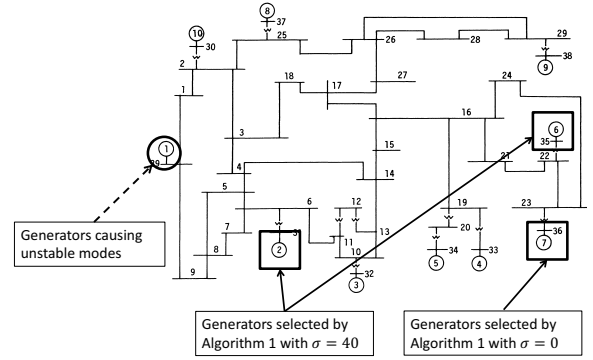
8
37
10
30
25
26
28
29
2
38
9
18
17
27
24
1
16
6
35
3
15
1
39
21
22
4
14
5
6
12
19
23
7
31
20
36
13
2
11
7
8
10
34
33
32
5
4
9
3

Generators causing unstable modes

Generators selected by Algorithm 1 with $\sigma = 40$

Generators selected by Algorithm 1 with $\sigma = 0$